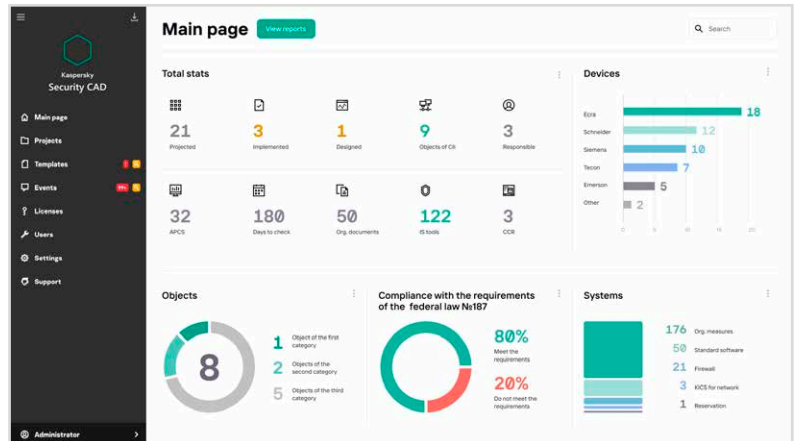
Kaspersky
Security CAD

Main page
Projects
Templates
Events
Licenses
Users
Settings
Support

Administrator

Main page
View reports
Search

Total stats

21
Projected

3
Implemented

1
Designed

9
Objects of CII

3
Responsible

32
APCS

180
Days to check

50
Org. documents

122
IS tools

3
CCR

Devices

Ecra 18
Schneider 12
Siemens 10
Tecon 7
Emerson 5
Other 2

0 5 10 15 20

Objects

8

1 Object of the first category
2 Objects of the second category
5 Objects of the third category

Compliance with the requirements of the federal law №187

80%
Meet the requirements

20%
Do not meet the requirements

Systems

176 Org. measures
50 Standard software
21 Firewall
3 KICS for network
1 Reservation